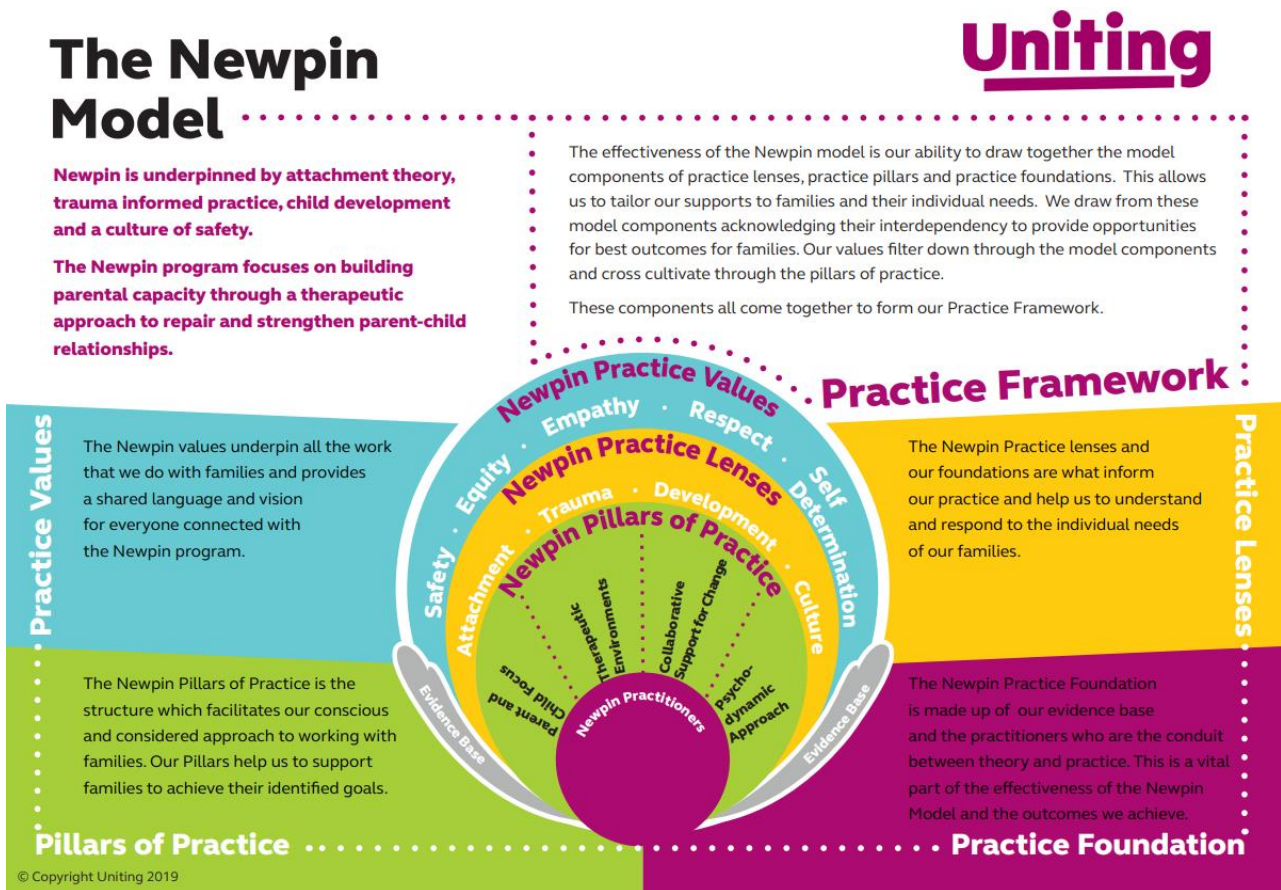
The Newpin Model

Uniting

Newpin is underpinned by attachment theory, trauma informed practice, child development and a culture of safety.

The Newpin program focuses on building parental capacity through a therapeutic approach to repair and strengthen parent-child relationships.

The effectiveness of the Newpin model is our ability to draw together the model components of practice lenses, practice pillars and practice foundations. This allows us to tailor our supports to families and their individual needs. We draw from these model components acknowledging their interdependency to provide opportunities for best outcomes for families. Our values filter down through the model components and cross cultivate through the pillars of practice.

These components all come together to form our Practice Framework.

Practice Framework

Practice Values

The Newpin values underpin all the work that we do with families and provides a shared language and vision for everyone connected with the Newpin program.

Newpin Practice Values

Safety · Equity · Empathy · Respect · Self Determination

Newpin Practice Lenses

Attachment · Trauma · Development · Culture

Newpin Pillars of Practice

Parent and Child Focus

Therapeutic Environments

Collaborative Support for Change

Psycho-dynamic Approach

Newpin Practitioners

Evidence Base

Evidence Base

Practice Lenses

The Newpin Practice lenses and our foundations are what inform our practice and help us to understand and respond to the individual needs of our families.

The Newpin Pillars of Practice is the structure which facilitates our conscious and considered approach to working with families. Our Pillars help us to support families to achieve their identified goals.

The Newpin Practice Foundation is made up of our evidence base and the practitioners who are the conduit between theory and practice. This is a vital part of the effectiveness of the Newpin Model and the outcomes we achieve.

Pillars of Practice

Practice Foundation

© Copyright Uniting 2019